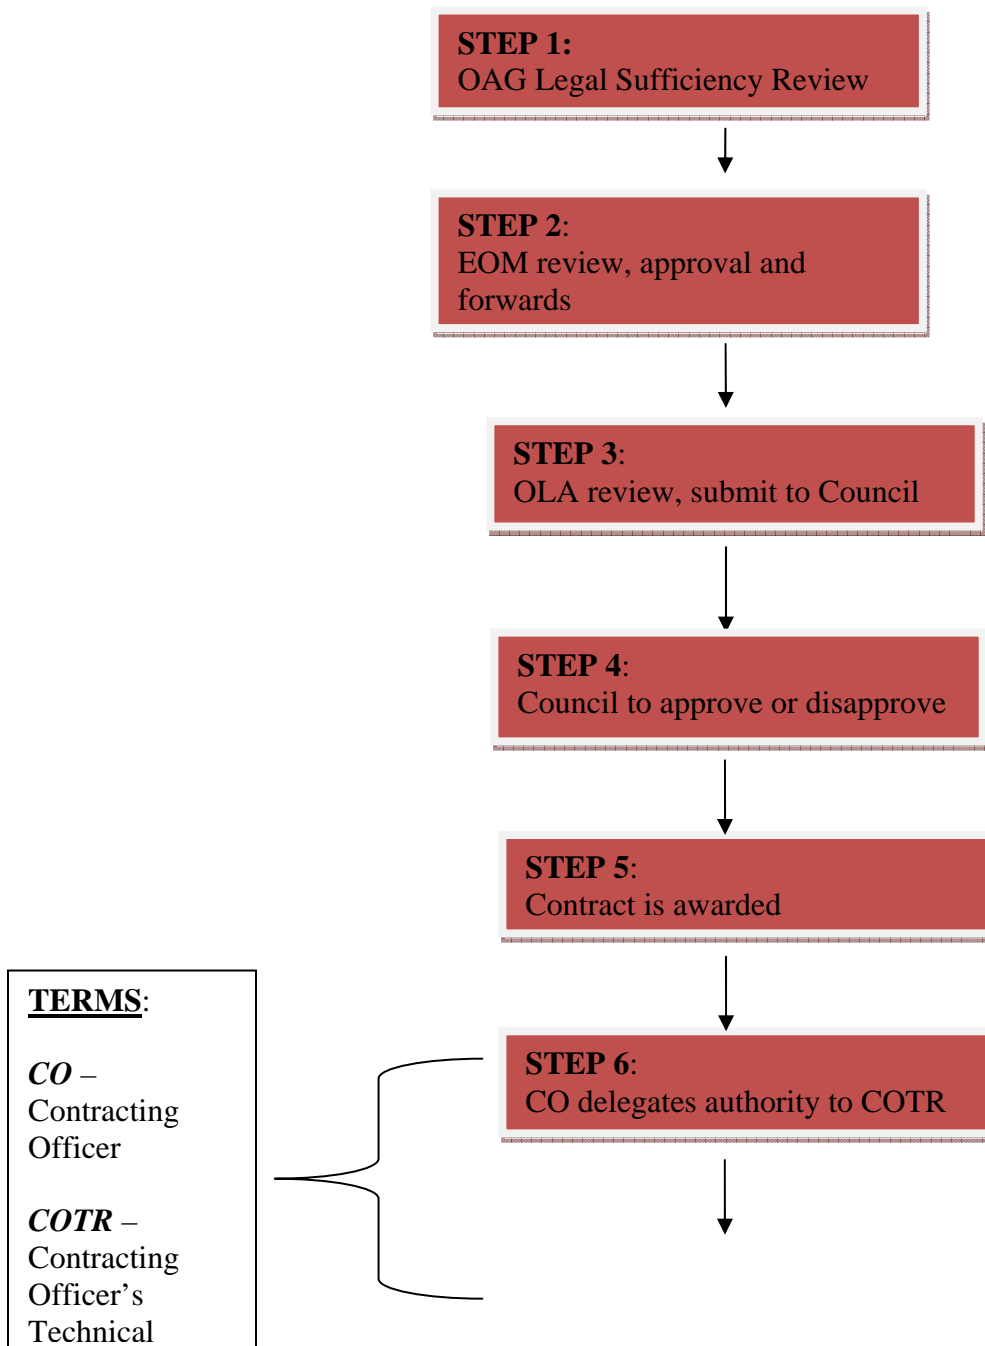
STEP 1:
OAG Legal Sufficiency Review

STEP 2:
EOM review, approval and forwards

STEP 3:
OLA review, submit to Council

STEP 4:
Council to approve or disapprove

STEP 5:
Contract is awarded

STEP 6:
CO delegates authority to COTR

TERMS:

CO – Contracting Officer

COTR – Contracting Officer's Technical